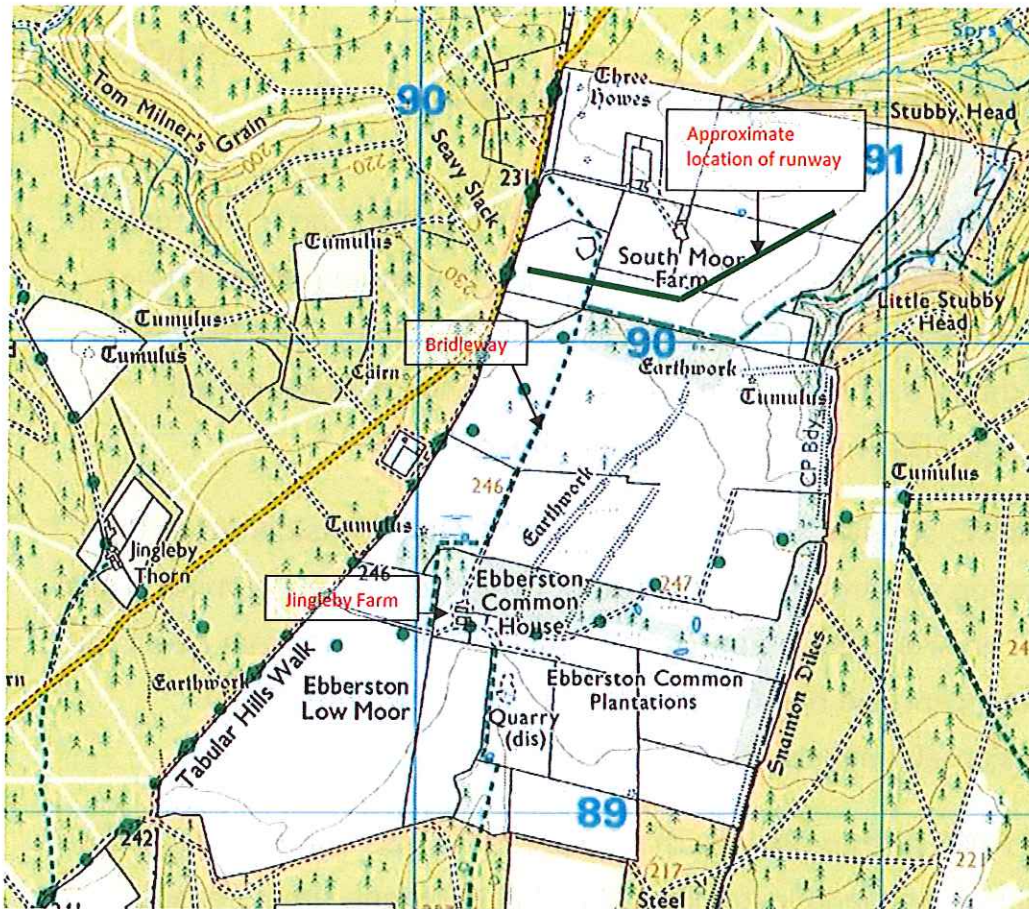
Sprs

Tom Milner's Grain

90

Seavy Slack

220

231

Three Howes

Approximate location of runway

Stubby Head

91

Cumulus

230

South Moor Farm

Cumulus

Cumulus

Little Stubby Head

Bridleway

90

Cairn

Earthwork

Cumulus

CP Bdy

Cumulus

246

Earthwork

Cumulus

Jingleby Thorn

246

Ebberston Common House

247

Jingleby Farm

Earthwork

Tabular Hills Walk

Ebberston Low Moor

Ebberston Common Plantations

Quarry (dis)

Snainton Dikes

89

242

217

221

Steel